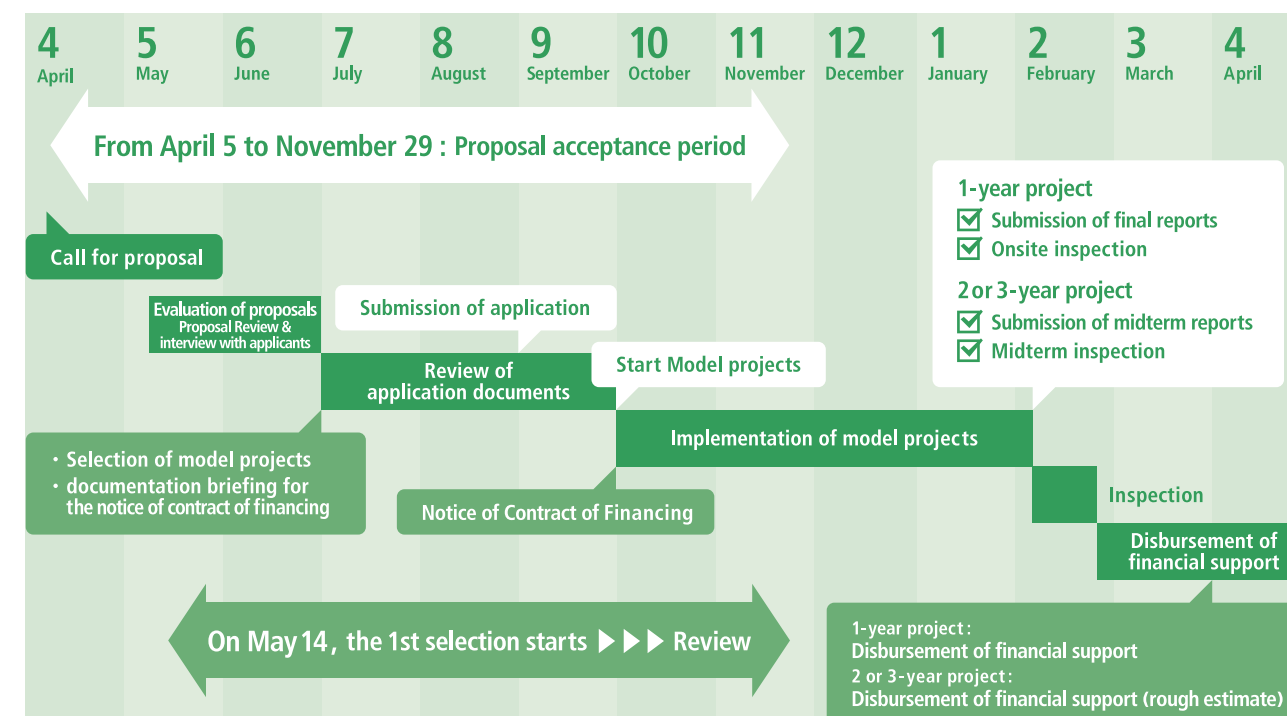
4
April

5
May

6
June

7
July

8
August

9
September

10
October

11
November

12
December

1
January

2
February

3
March

4
April

From April 5 to November 29 : Proposal acceptance period

1-year project
Submission of final reports
Onsite inspection

2 or 3-year project
Submission of midterm reports
Midterm inspection

Call for proposal

Evaluation of proposals
Proposal Review & interview with applicants

Submission of application

Review of application documents

Start Model projects

Implementation of model projects

・Selection of model projects
・documentation briefing for the notice of contract of financing

Notice of Contract of Financing

Inspection

Disbursement of financial support

On May 14, the 1st selection starts ▶▶▶ Review

1-year project :
Disbursement of financial support
2 or 3-year project :
Disbursement of financial support (rough estimate)